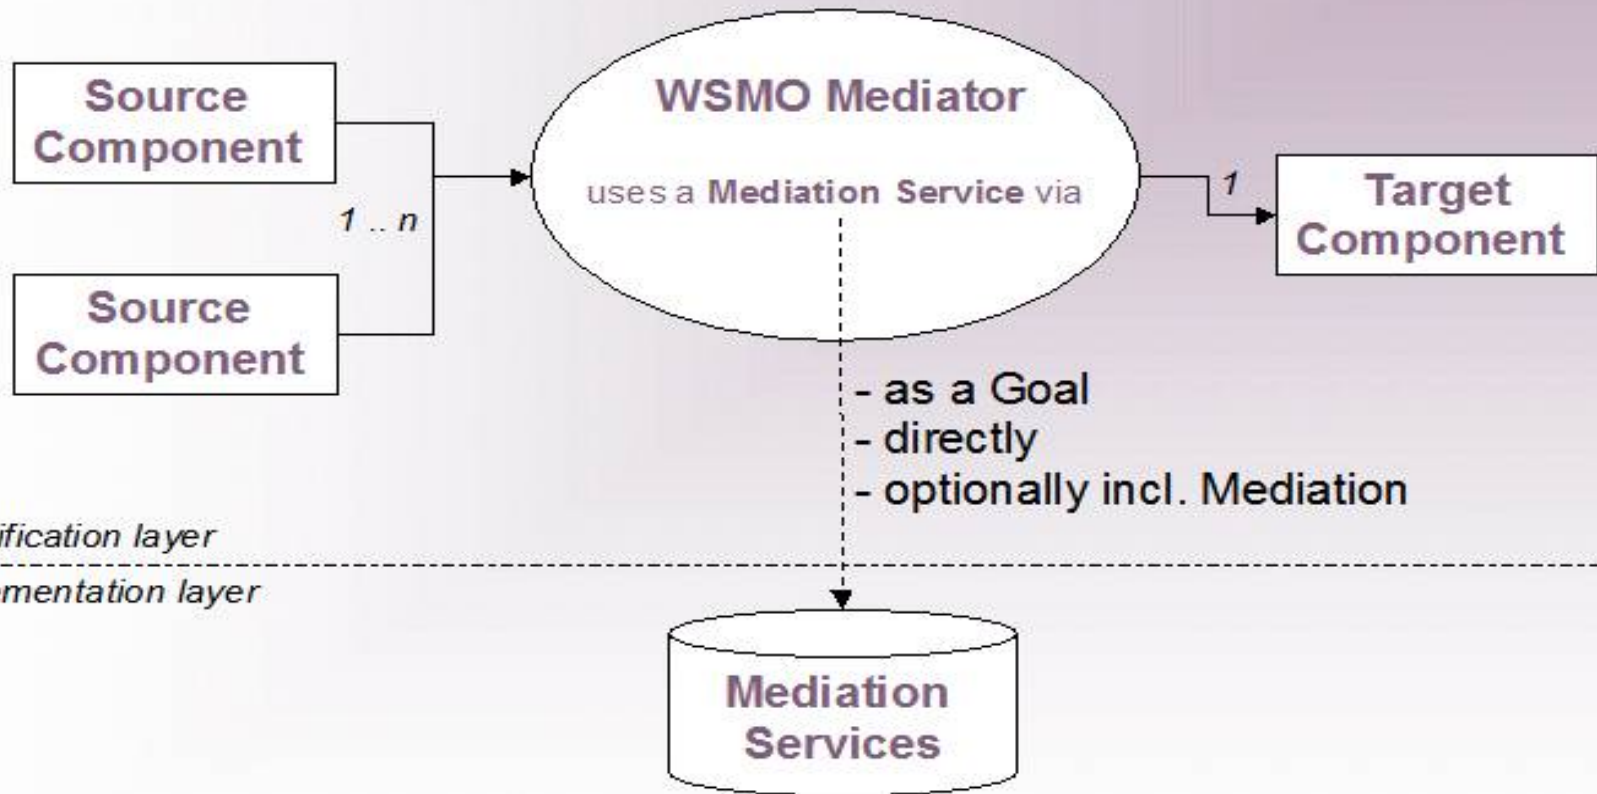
Source Component

Source Component

1 .. n

WSMO Mediator

uses a Mediation Service via

1

Target Component

- as a Goal
- directly
- optionally incl. Mediation

ification layer

mentation layer

Mediation Services